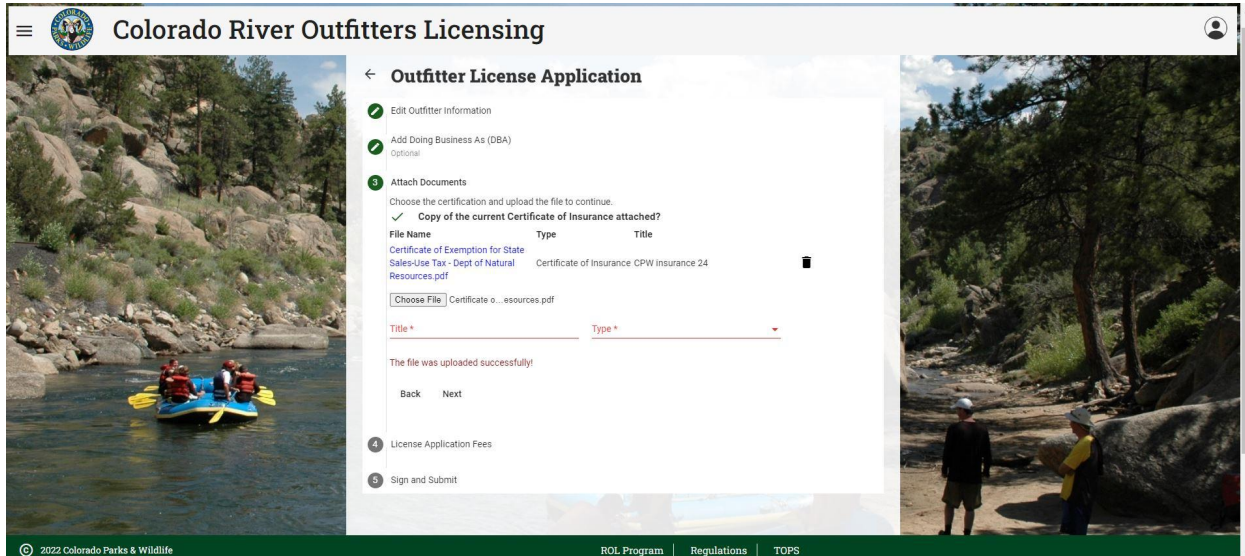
Colorado River Outfitters Licensing

← Outfitter License Application

Edit Outfitter Information

Add Doing Business As (DBA)
Optional

3 Attach Documents

Choose the certification and upload the file to continue.

✓ Copy of the current Certificate of Insurance attached?

| File Name | Type | Title |
|---|---|---|
| Certificate of Exemption for State Sales-Use Tax - Dept of Natural Resources.pdf | Certificate of Insurance | CPW insurance 24 |

Choose File Certificate o...esources.pdf

Title *

Type *

The file was uploaded successfully!

Back Next

4 License Application Fees

5 Sign and Submit

© 2022 Colorado Parks & Wildlife

ROL Program | Regulations | TOPS